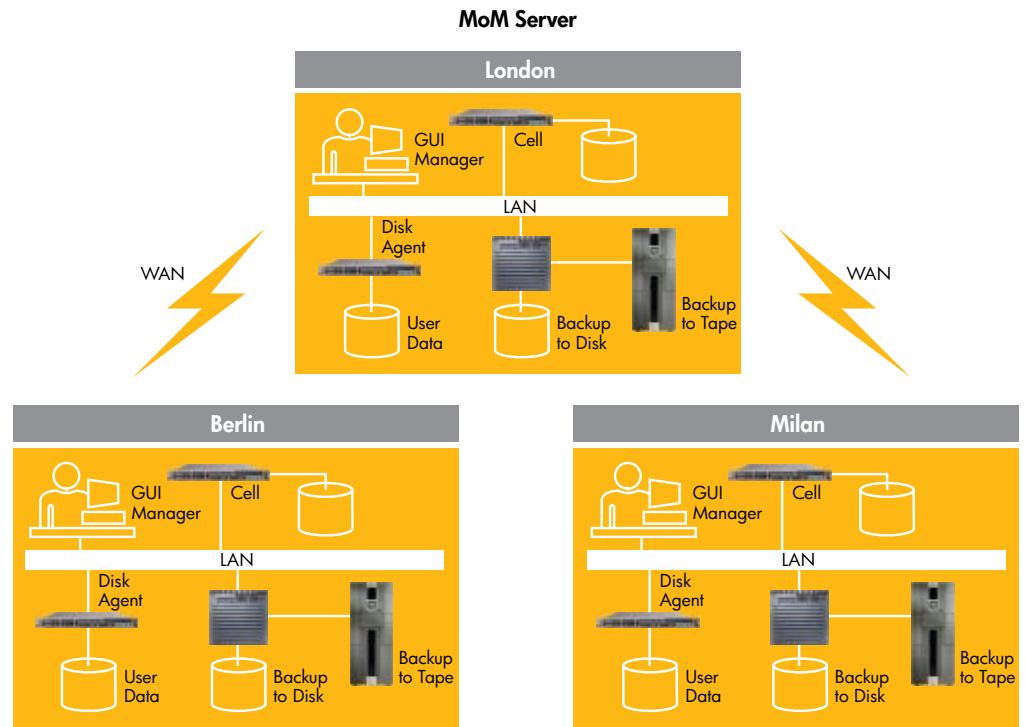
MoM Server

London

GUI Manager

Cell

LAN

Disk Agent

User Data

Backup to Disk

Backup to Tape

WAN

WAN

Berlin

GUI Manager

Cell

LAN

Disk Agent

User Data

Backup to Disk

Backup to Tape

Milan

GUI Manager

Cell

LAN

Disk Agent

User Data

Backup to Disk

Backup to Tape